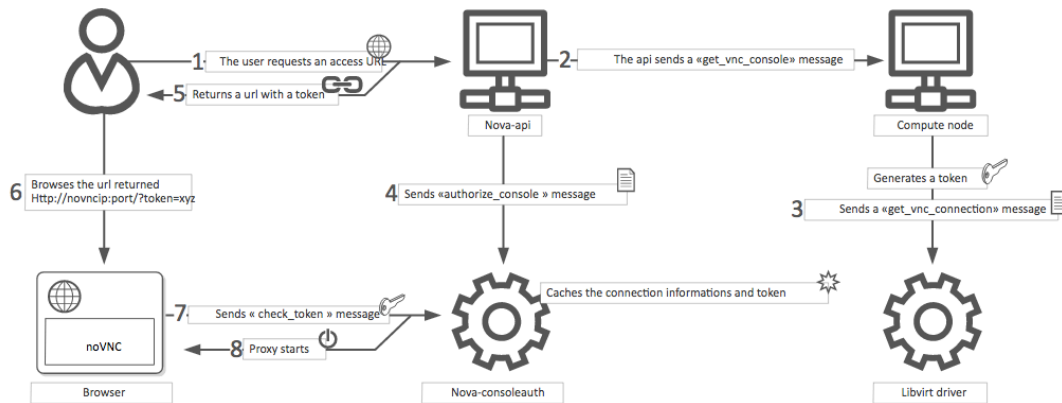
1 The user requests an access URL

5 Returns a url with a token

2 The api sends a «get_vnc_console» message

Nova-api

Compute node

6 Browses the url returned Http://novncip:port/?token=xyz

4 Sends «authorize_console » message

Generates a token

3 Sends a «get_vnc_connection» message

Caches the connection informations and token

7 Sends « check_token » message

noVNC

8 Proxy starts

Browser

Nova-consoleauth

Libvirt driver